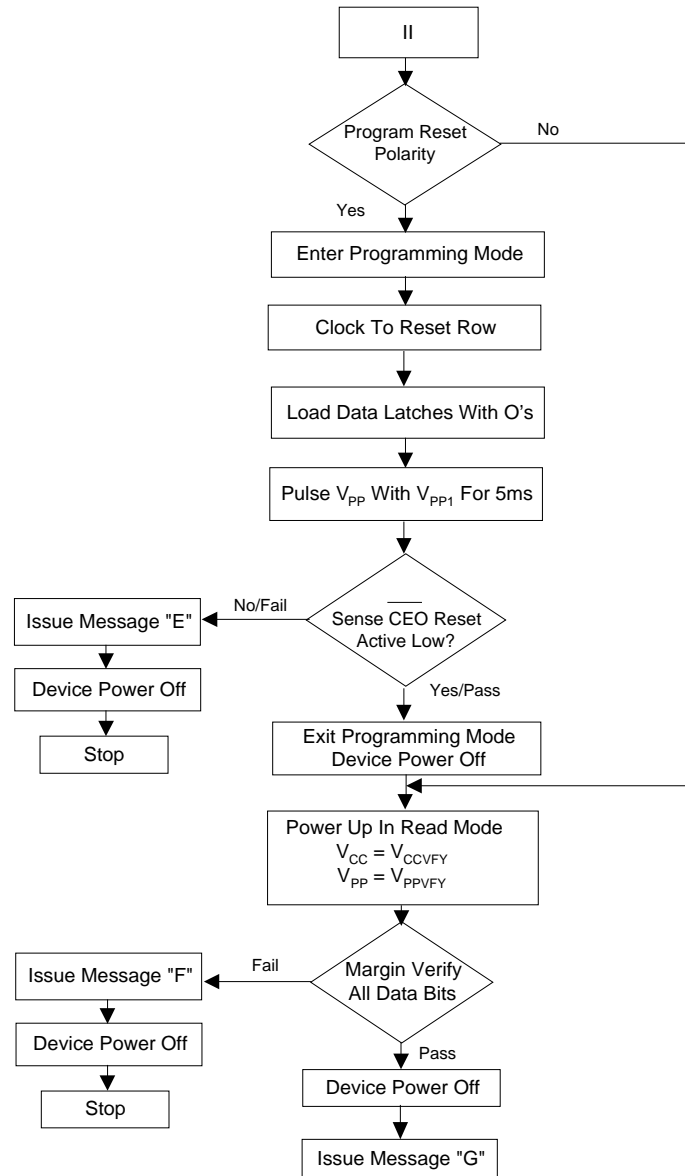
II

Program Reset Polarity

No

Yes

Enter Programming Mode

Clock To Reset Row

Load Data Latches With O's

Pulse $V_{PP}$ With $V_{PP1}$ For 5ms

Sense $\overline{CEO}$ Reset Active Low?

No/Fail

Issue Message "E"

Device Power Off

Stop

Yes/Pass

Exit Programming Mode Device Power Off

Power Up In Read Mode
$V_{CC} = V_{CCVFY}$
$V_{PP} = V_{PPVFY}$

Margin Verify All Data Bits

Fail

Issue Message "F"

Device Power Off

Stop

Pass

Device Power Off

Issue Message "G"